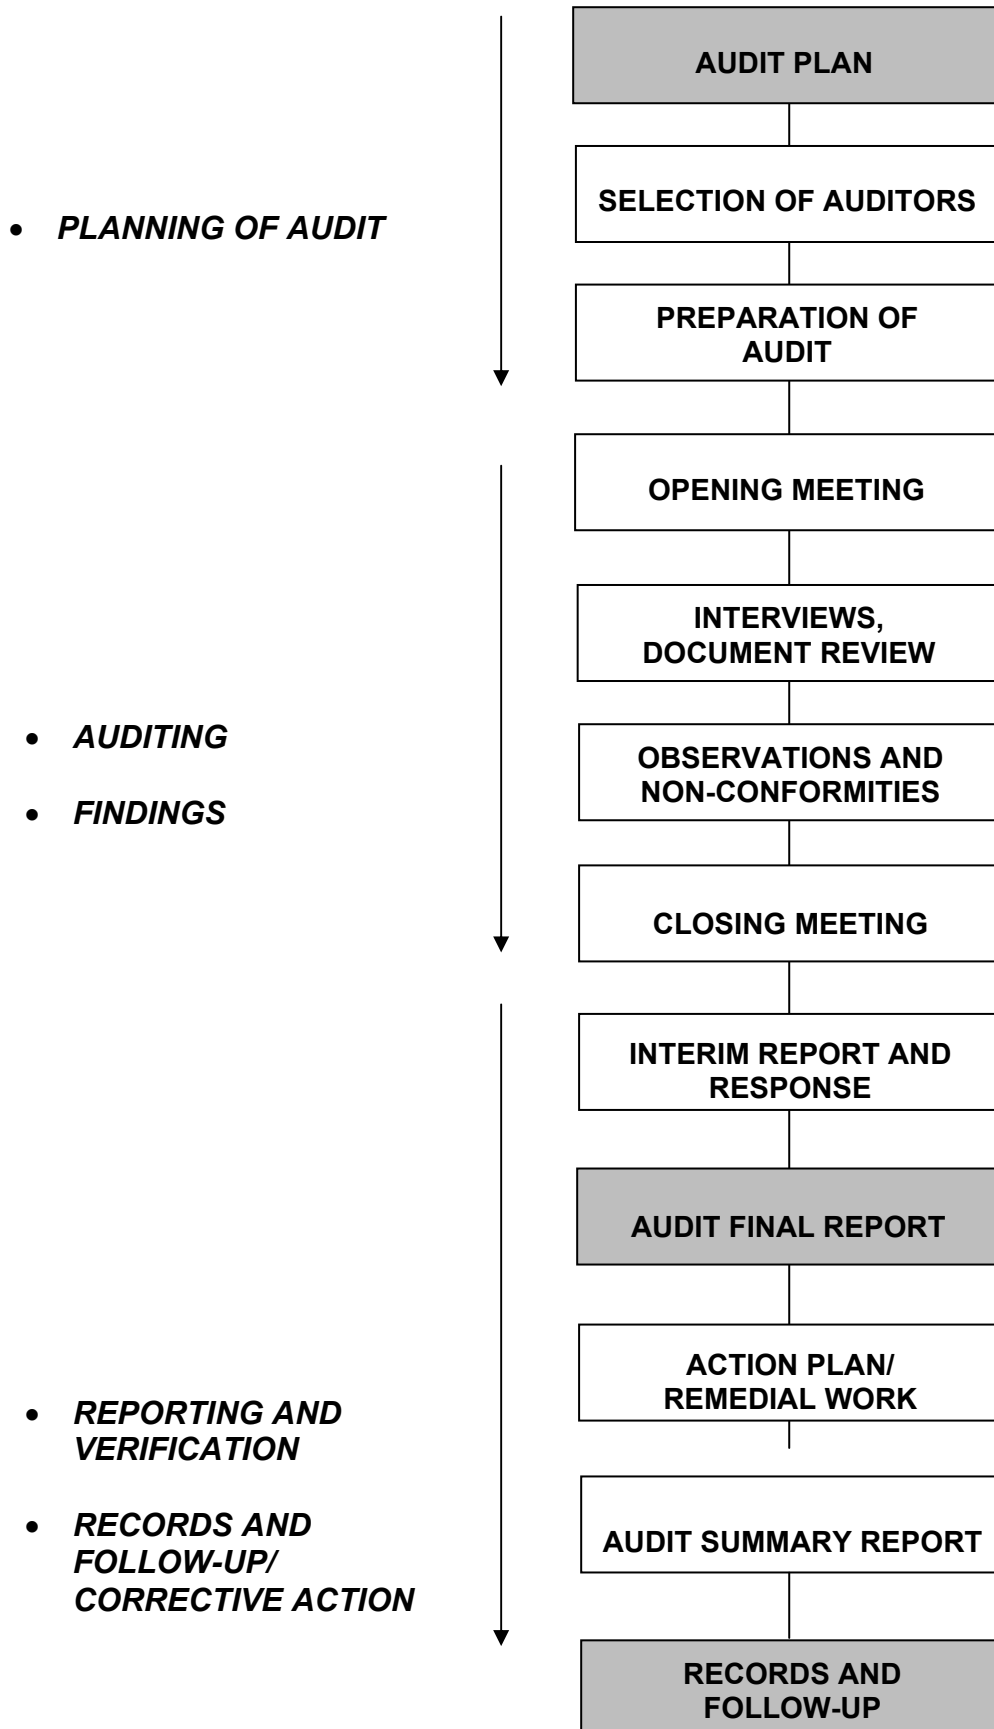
- *PLANNING OF AUDIT*

AUDIT PLAN

SELECTION OF AUDITORS

PREPARATION OF AUDIT

- *AUDITING*
- *FINDINGS*

OPENING MEETING

INTERVIEWS, DOCUMENT REVIEW

OBSERVATIONS AND NON-CONFORMITIES

CLOSING MEETING

- *REPORTING AND VERIFICATION*
- *RECORDS AND FOLLOW-UP/ CORRECTIVE ACTION*

INTERIM REPORT AND RESPONSE

AUDIT FINAL REPORT

ACTION PLAN/ REMEDIAL WORK

AUDIT SUMMARY REPORT

RECORDS AND FOLLOW-UP